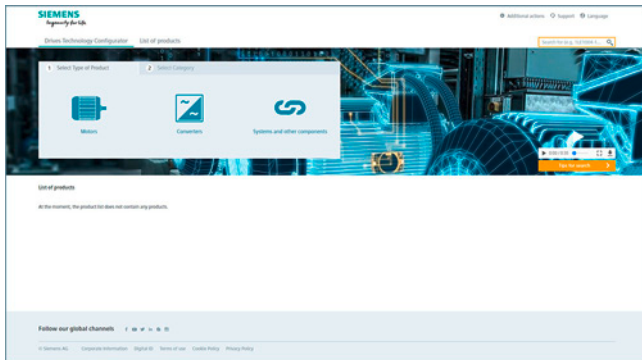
SIEMENS
Ingenuity for life

Additional actions Support Language

Drives Technology Configurator List of products

Search for e.g. 1LE1000-1...

1 Select Type of Product 2 Select Category

Motors Converters Systems and other components

0:00 / 0:30

Tips for search

List of products

At the moment, the product list does not contain any products.

Follow our global channels

© Siemens AG Corporate Information Digital ID Terms of use Cookie Policy Privacy Policy